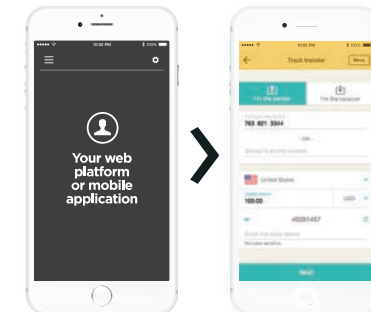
10:35 PM
100%

Your web platform or mobile application

10:35 PM
100%
Track transfer
Menu
I'm the sender
I'm the receiver
763 621 3344
- OR -
Sender's phone number
United States
103.00
USD
40331457
Enter the order number
Next